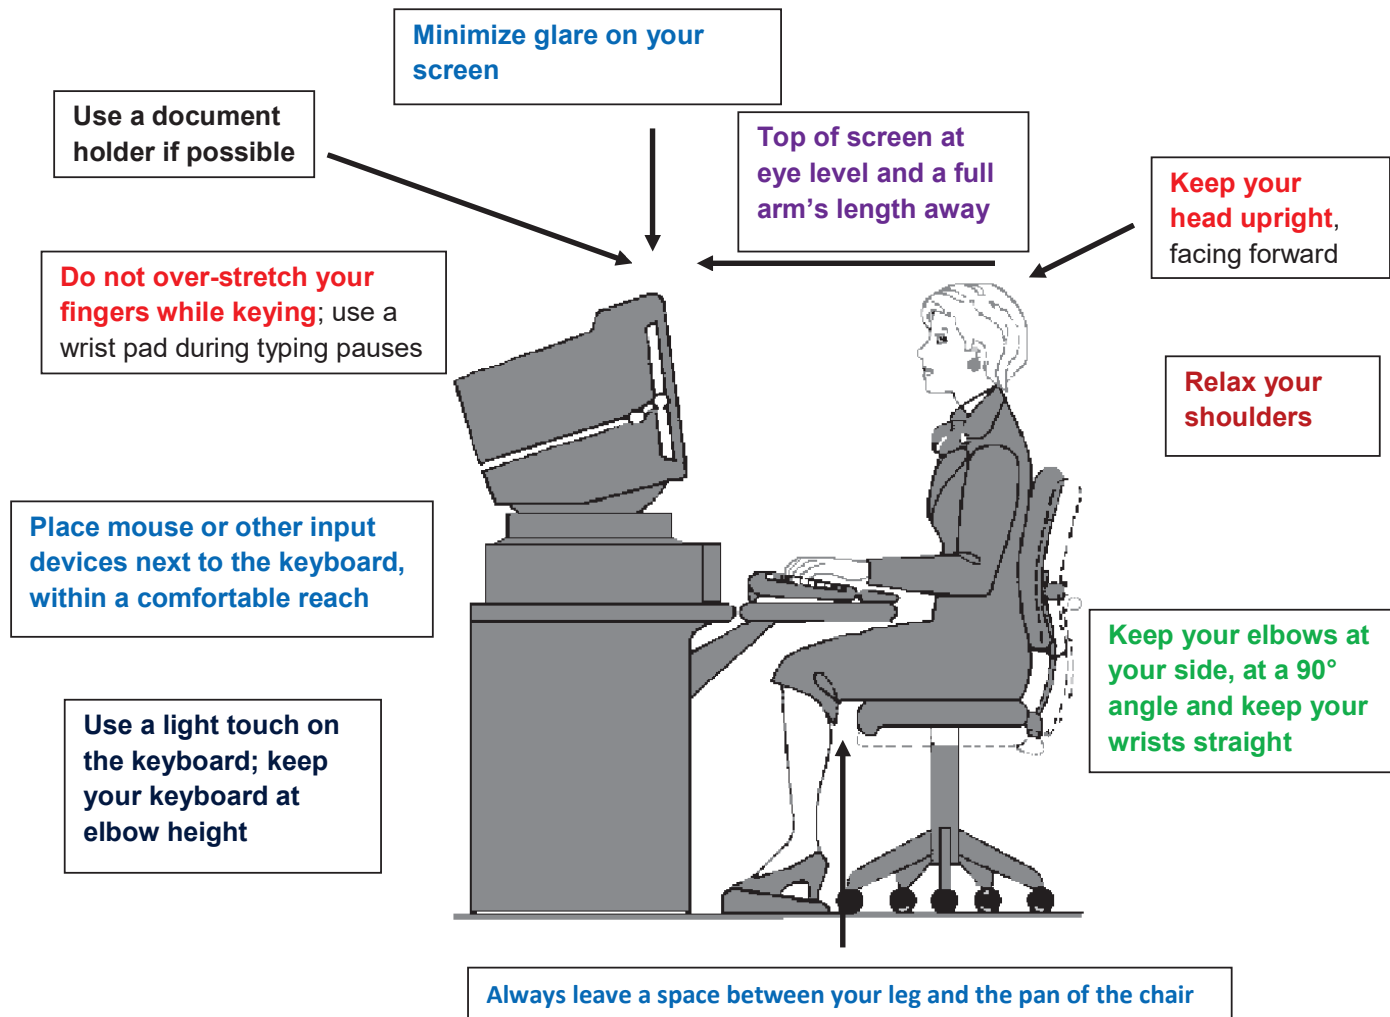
Minimize glare on your screen

Use a document holder if possible

Top of screen at eye level and a full arm's length away

Keep your head upright, facing forward

Do not over-stretch your fingers while keying; use a wrist pad during typing pauses

Relax your shoulders

Place mouse or other input devices next to the keyboard, within a comfortable reach

Keep your elbows at your side, at a 90° angle and keep your wrists straight

Use a light touch on the keyboard; keep your keyboard at elbow height

Always leave a space between your leg and the pan of the chair